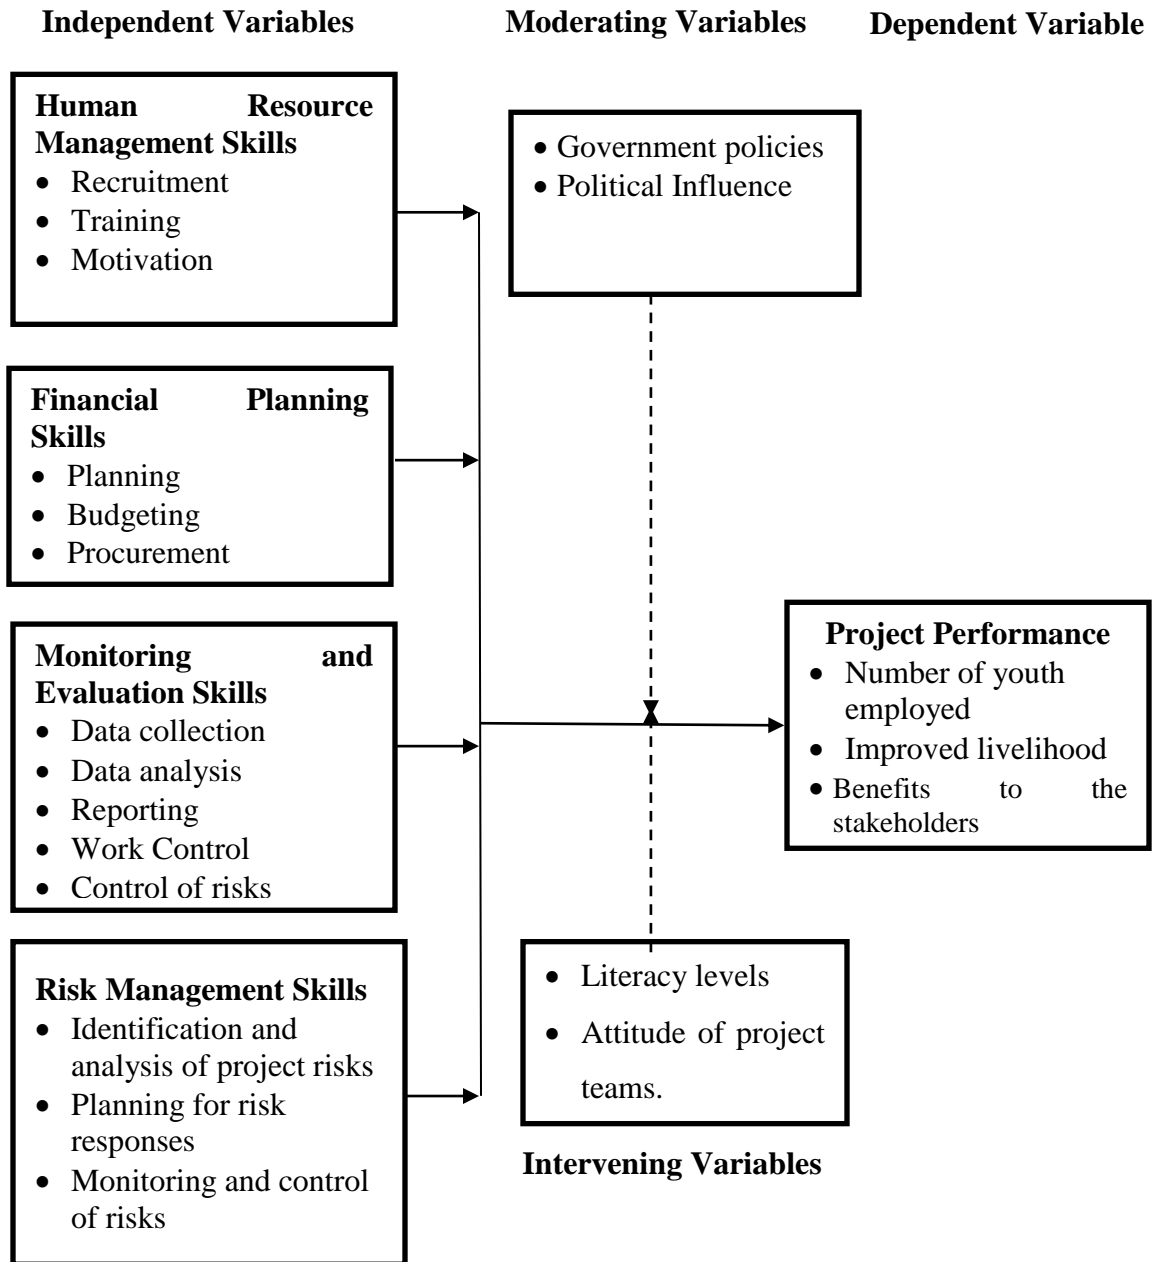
Independent Variables

Moderating Variables

Dependent Variable

Human Resource Management Skills
- Recruitment
- Training
- Motivation

Financial Planning Skills
- Planning
- Budgeting
- Procurement

Monitoring and Evaluation Skills
- Data collection
- Data analysis
- Reporting
- Work Control
- Control of risks

Risk Management Skills
- Identification and analysis of project risks
- Planning for risk responses
- Monitoring and control of risks

- Government policies
- Political Influence

Project Performance
- Number of youth employed
- Improved livelihood
- Benefits to the stakeholders

- Literacy levels
- Attitude of project teams.

Intervening Variables